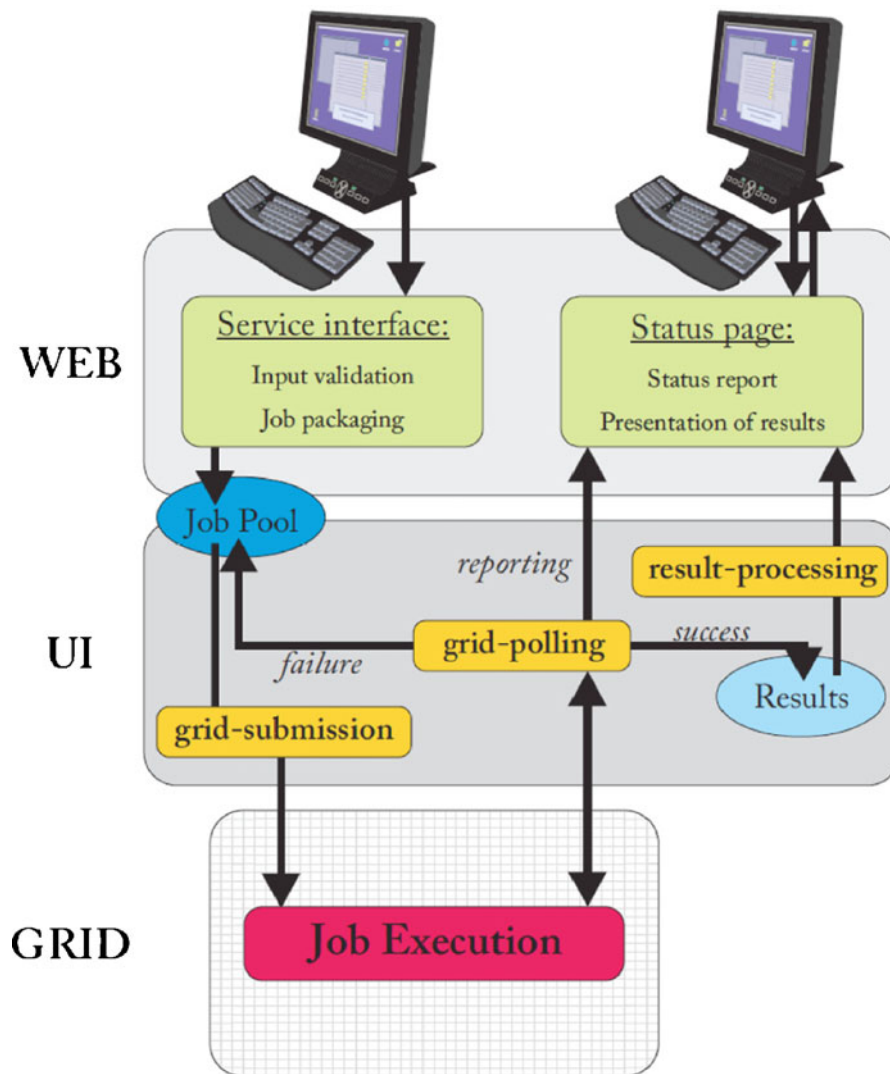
WEB

Service interface:
Input validation
Job packaging

Status page:
Status report
Presentation of results

Job Pool

reporting

result-processing

UI

grid-polling

success

failure

Results

grid-submission

GRID

Job Execution